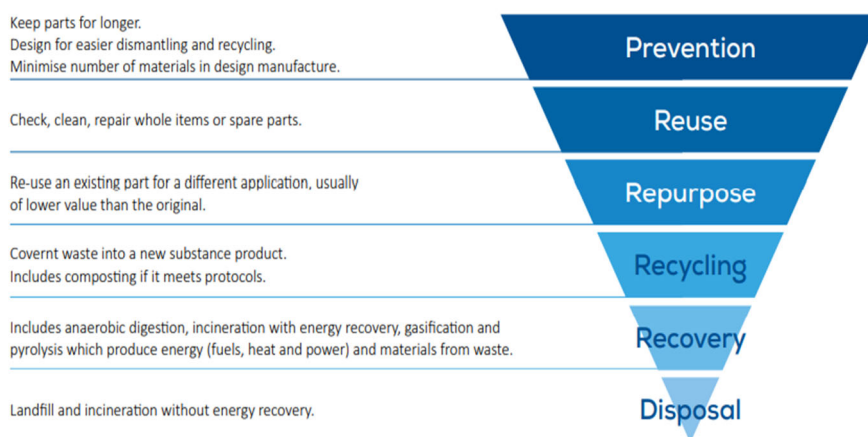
Keep parts for longer.
Design for easier dismantling and recycling.
Minimise number of materials in design manufacture.

Prevention

Check, clean, repair whole items or spare parts.

Reuse

Re-use an existing part for a different application, usually of lower value than the original.

Repurpose

Covernt waste into a new substance product.
Includes composting if it meets protocols.

Recycling

Includes anaerobic digestion, incineration with energy recovery, gasification and pyrolysis which produce energy (fuels, heat and power) and materials from waste.

Recovery

Landfill and incineration without energy recovery.

Disposal